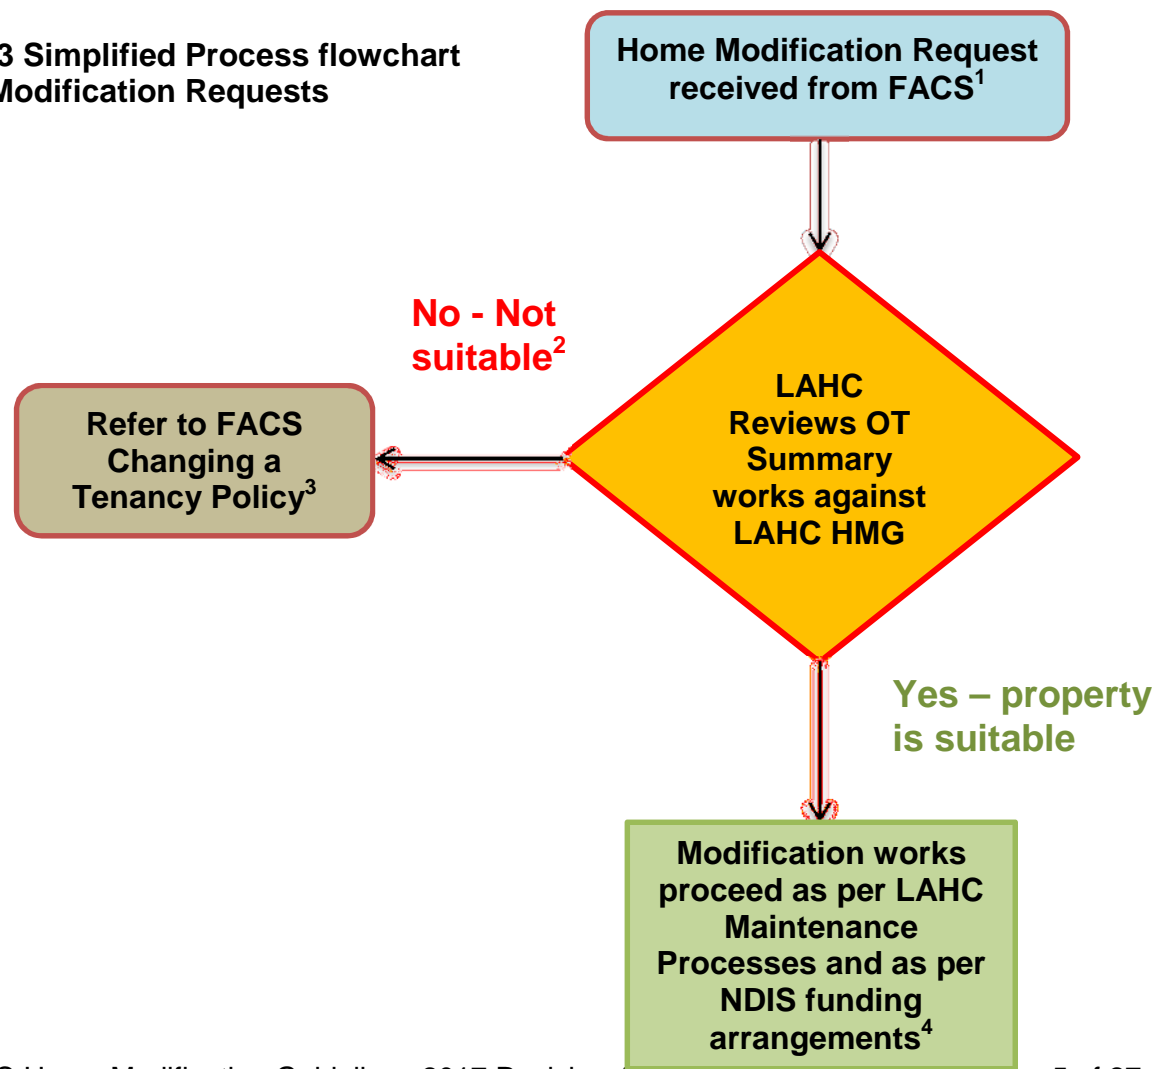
3 Simplified Process flowchart
Modification Requests

Home Modification Request received from FACS$^1$

No - Not suitable$^2$

LAHC Reviews OT Summary works against LAHC HMG

Refer to FACS Changing a Tenancy Policy$^3$

Yes – property is suitable

Modification works proceed as per LAHC Maintenance Processes and as per NDIS funding arrangements$^4$

C Home Modification Guidelines 2017 Revision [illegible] 5 of 27